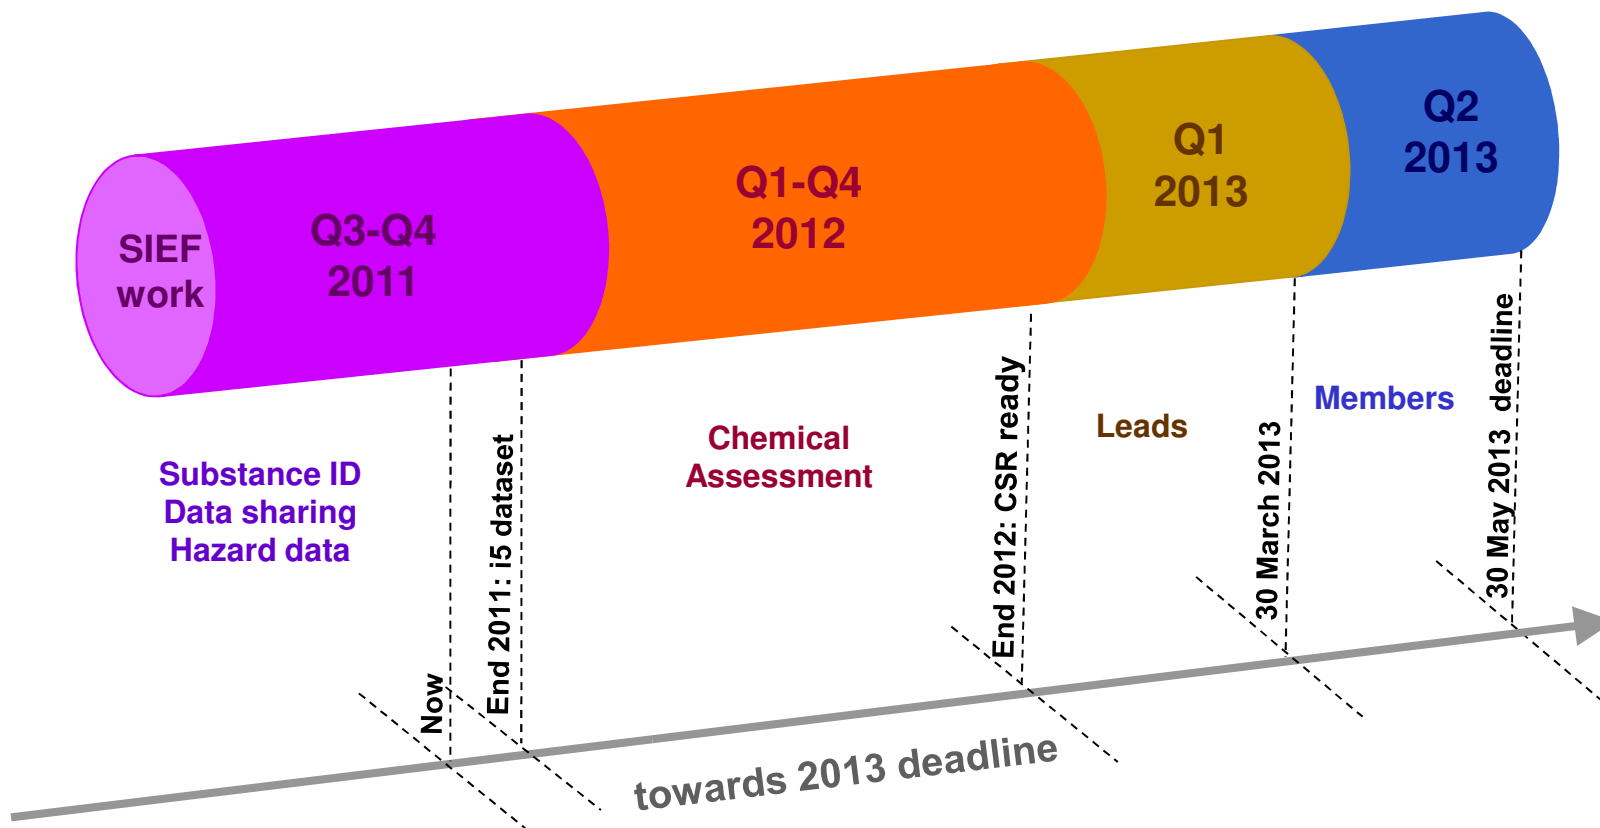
SIEF work

Q3-Q4 2011

Q1-Q4 2012

Q1 2013

Q2 2013

Substance ID
Data sharing
Hazard data

Now

End 2011: i5 dataset

Chemical Assessment

End 2012: CSR ready

Leads

30 March 2013

Members

30 May 2013 deadline

towards 2013 deadline